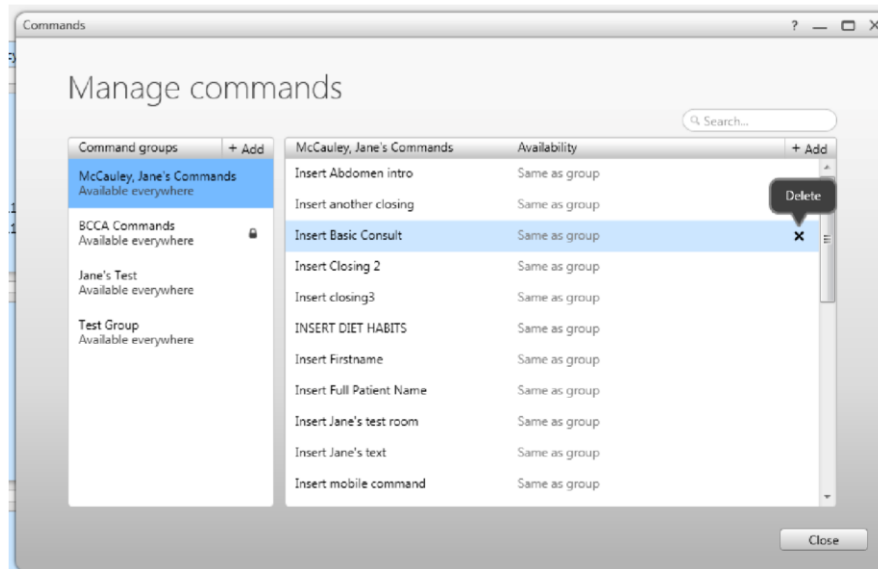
Commands

? — ☐ ✕

Manage commands

Search...

Command groups + Add

McCauley, Jane's Commands
Available everywhere

BCCA Commands
Available everywhere

Jane's Test
Available everywhere

Test Group
Available everywhere

| McCauley, Jane's Commands | Availability | + Add |
|---|---|---|
| Insert Abdomen intro | Same as group | |
| Insert another closing | Same as group | Delete |
| Insert Basic Consult | Same as group | ✕ |
| Insert Closing 2 | Same as group | |
| Insert closing3 | Same as group | |
| INSERT DIET HABITS | Same as group | |
| Insert Firstname | Same as group | |
| Insert Full Patient Name | Same as group | |
| Insert Jane's test room | Same as group | |
| Insert Jane's text | Same as group | |
| Insert mobile command | Same as group | |

Close